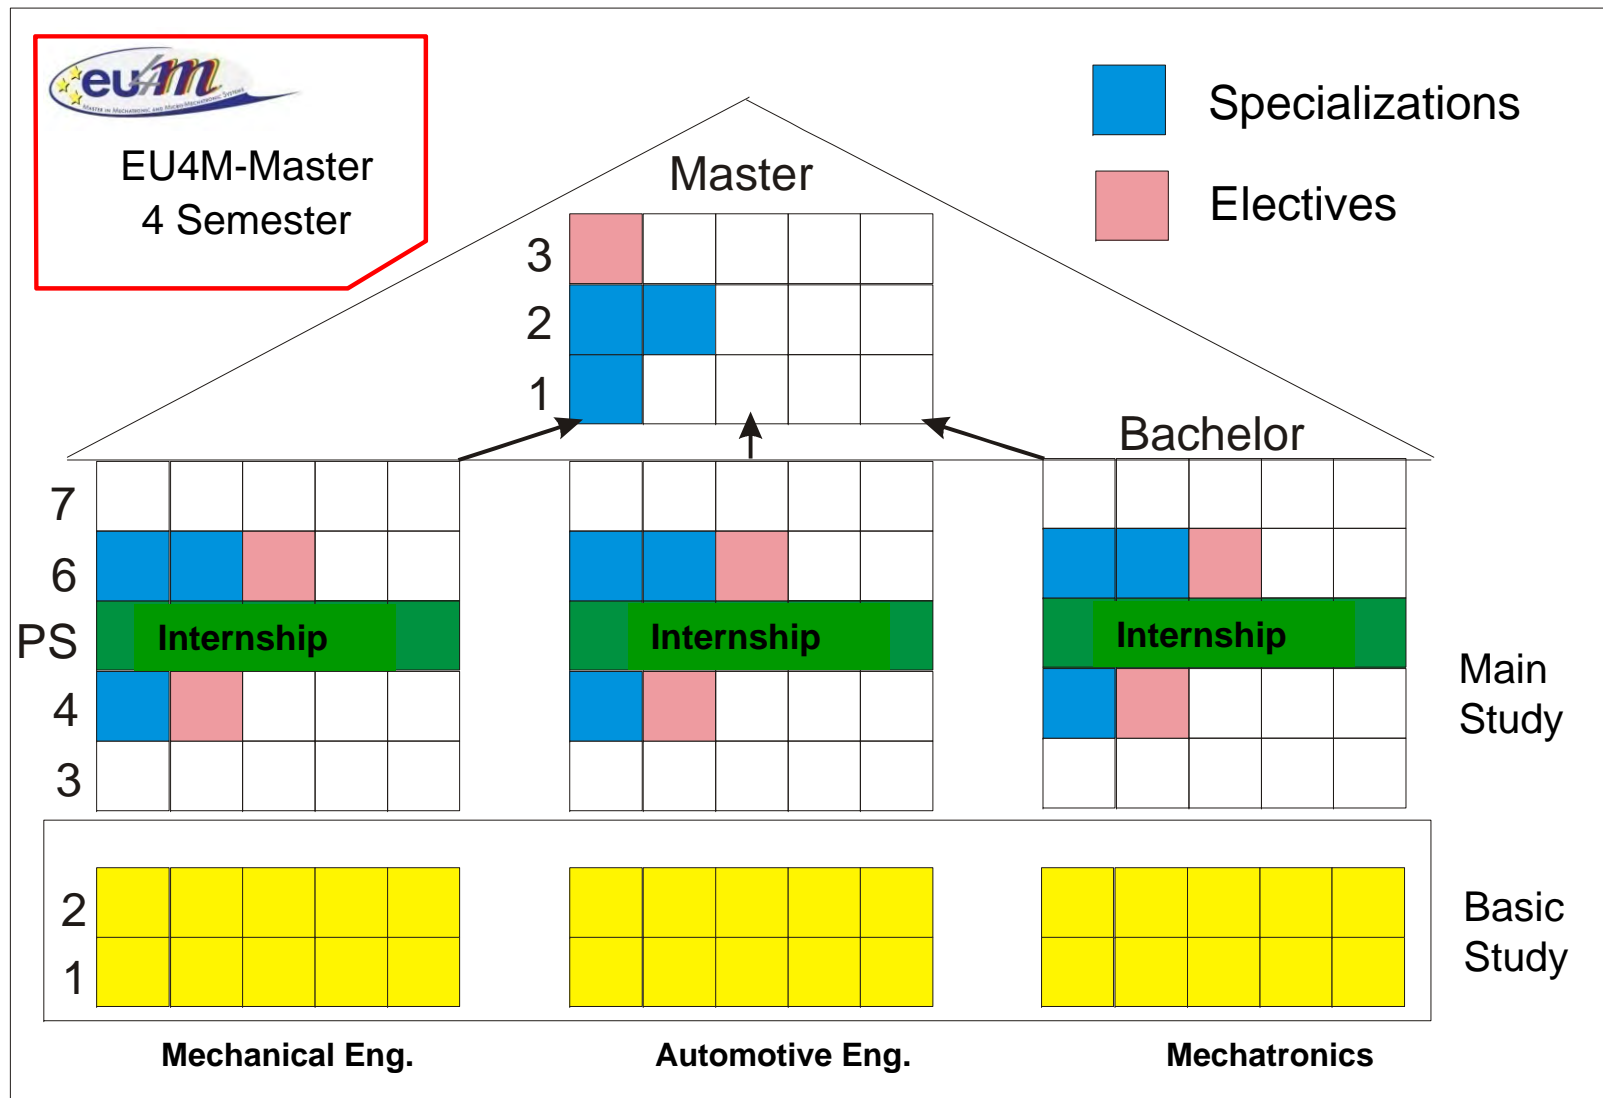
eu4m
Master in Mechatronic and Micro-Mechatronic Systems

EU4M-Master
4 Semester

Specializations
Electives

Master
3
2
1

Bachelor

7
6
PS
4
3

Internship
Internship
Internship

Main Study

2
1

Basic Study

Mechanical Eng.
Automotive Eng.
Mechatronics